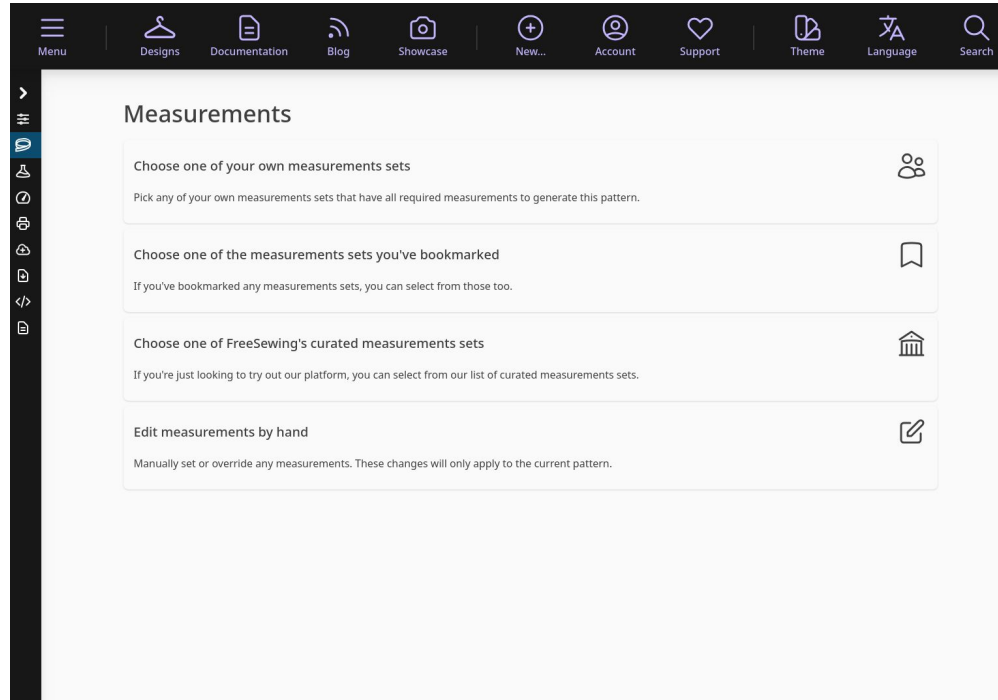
Menu Designs Documentation Blog Showcase New... Account Support Theme Language Search

Measurements

Choose one of your own measurements sets

Pick any of your own measurements sets that have all required measurements to generate this pattern.

Choose one of the measurements sets you've bookmarked

If you've bookmarked any measurements sets, you can select from those too.

Choose one of FreeSewing's curated measurements sets

If you're just looking to try out our platform, you can select from our list of curated measurements sets.

Edit measurements by hand

Manually set or override any measurements. These changes will only apply to the current pattern.